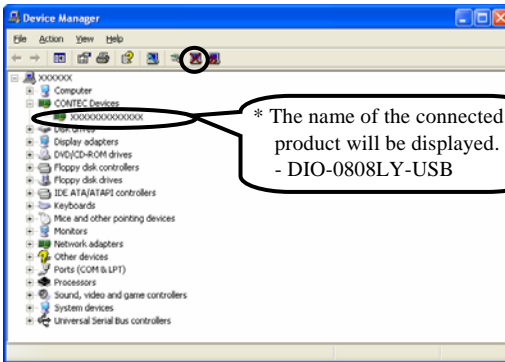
Device Manager

File Action View Help

XXXXXX
Computer
CONTEC Devices
XXXXXXXXXXXXX
Disk drives
Display adapters
DVD/CD-ROM drives
Floppy disk controllers
Floppy disk drives
IDE ATA/ATAPI controllers
Keyboards
Mice and other pointing devices
Monitors
Network adapters
Other devices
Ports (COM & LPT)
Processors
Sound, video and game controllers
System devices
Universal Serial Bus controllers

* The name of the connected product will be displayed.
- DIO-0808LY-USB